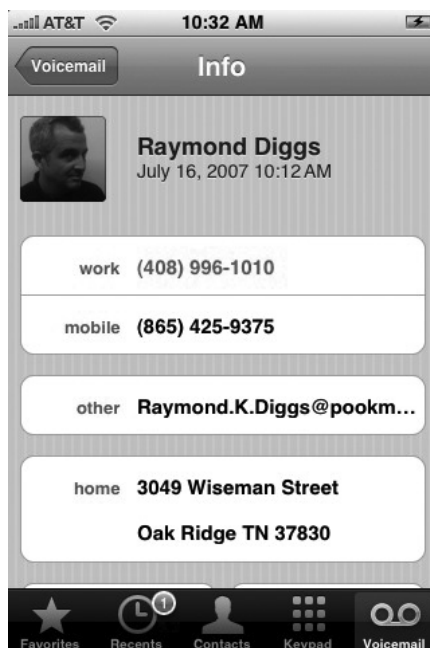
AT&T
10:32 AM
Voicemail
Info
Raymond Diggs
July 16, 2007 10:12 AM
work (408) 996-1010
mobile (865) 425-9375
other Raymond.K.Diggs@pookm...
home 3049 Wiseman Street
Oak Ridge TN 37830
1
Favorites
Recents
Contacts
Keypad
Voicemail